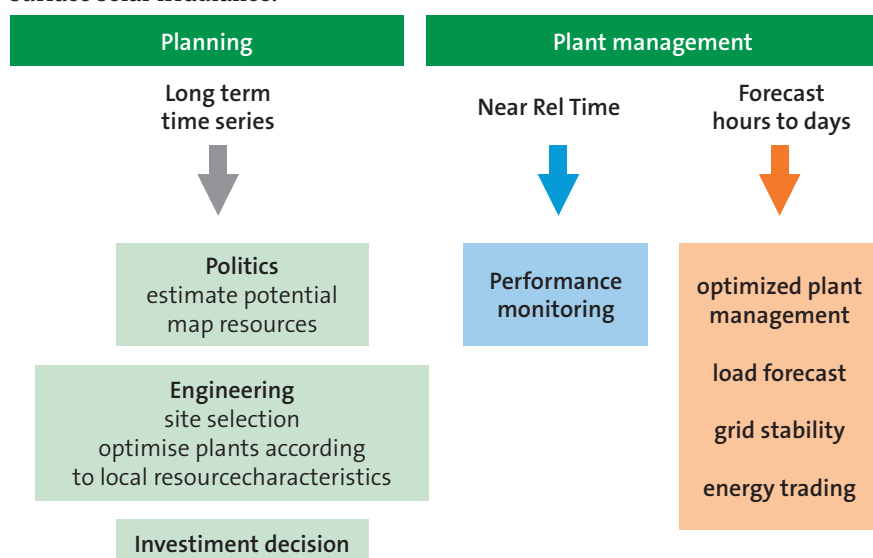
Planning

Plant management

Long term time series

Near Rel Time

Forecast hours to days

Politics
estimate potential
map resources

Engineering
site selection
optimise plants according to local resourcecharacteristics

Investiment decision

Performance monitoring

optimized plant management

load forecast

grid stability

energy trading